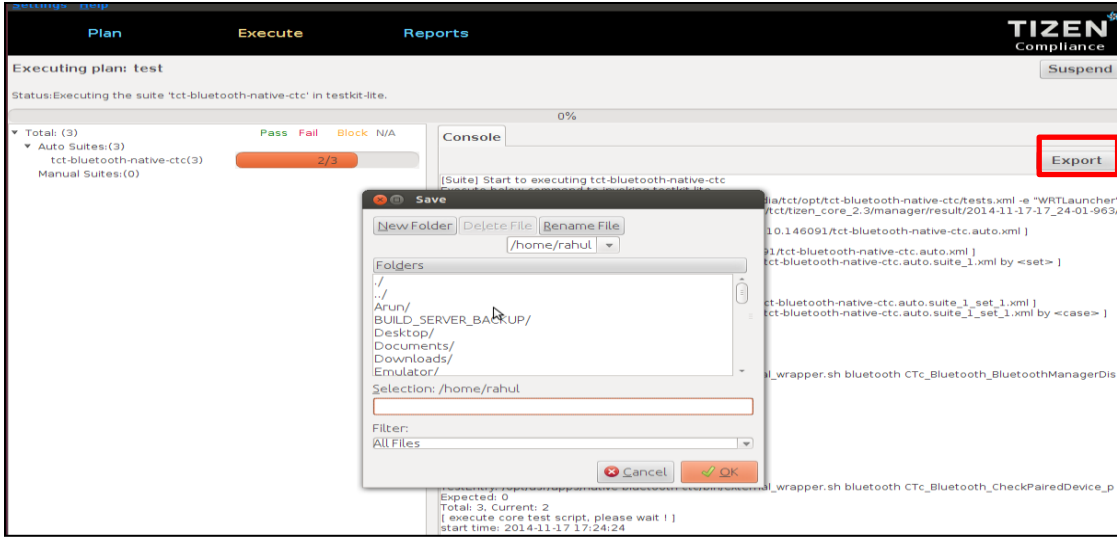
Settings Help

Plan Execute Reports

TIZEN Compliance

Executing plan: test

Suspend

Status:Executing the suite 'tct-bluetooth-native-ctc' in testkit-lite.

0%

▼ Total: (3) Pass Fail Block N/A
▼ Auto Suites:(3)
tct-bluetooth-native-ctc(3) 2/3
Manual Suites:(0)

Console

Export

[Suite] Start to executing tct-bluetooth-native-ctc
Execute below command to invoking testkit-lite
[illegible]dia/tct/opt/tct-bluetooth-native-ctc/tests.xml -e "WRTLauncher'
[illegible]ct/tct/tizen_core_2.3/manager/result/2014-11-17-17_24-01-963/
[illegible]10.146091/tct-bluetooth-native-ctc.auto.xml ]
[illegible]91/tct-bluetooth-native-ctc.auto.xml ]
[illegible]ct-bluetooth-native-ctc.auto.suite_1.xml by <set> ]
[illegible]ct-bluetooth-native-ctc.auto.suite_1_set_1.xml ]
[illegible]ct-bluetooth-native-ctc.auto.suite_1_set_1.xml by <case> ]
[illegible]al_wrapper.sh bluetooth CTc_Bluetooth_BluetoothManagerDis
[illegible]al_wrapper.sh bluetooth CTc_Bluetooth_CheckPairedDevice_p
Expected: 0
Total: 3, Current: 2
[ execute core test script, please wait ! ]
start time: 2014-11-17 17:24:24

Save

New Folder Delete File Rename File

/home/rahul

Folders
./
../
Arun/
BUILD_SERVER_BACKUP/
Desktop/
Documents/
Downloads/
Emulator/

Selection: /home/rahul

Filter:
All Files

Cancel OK